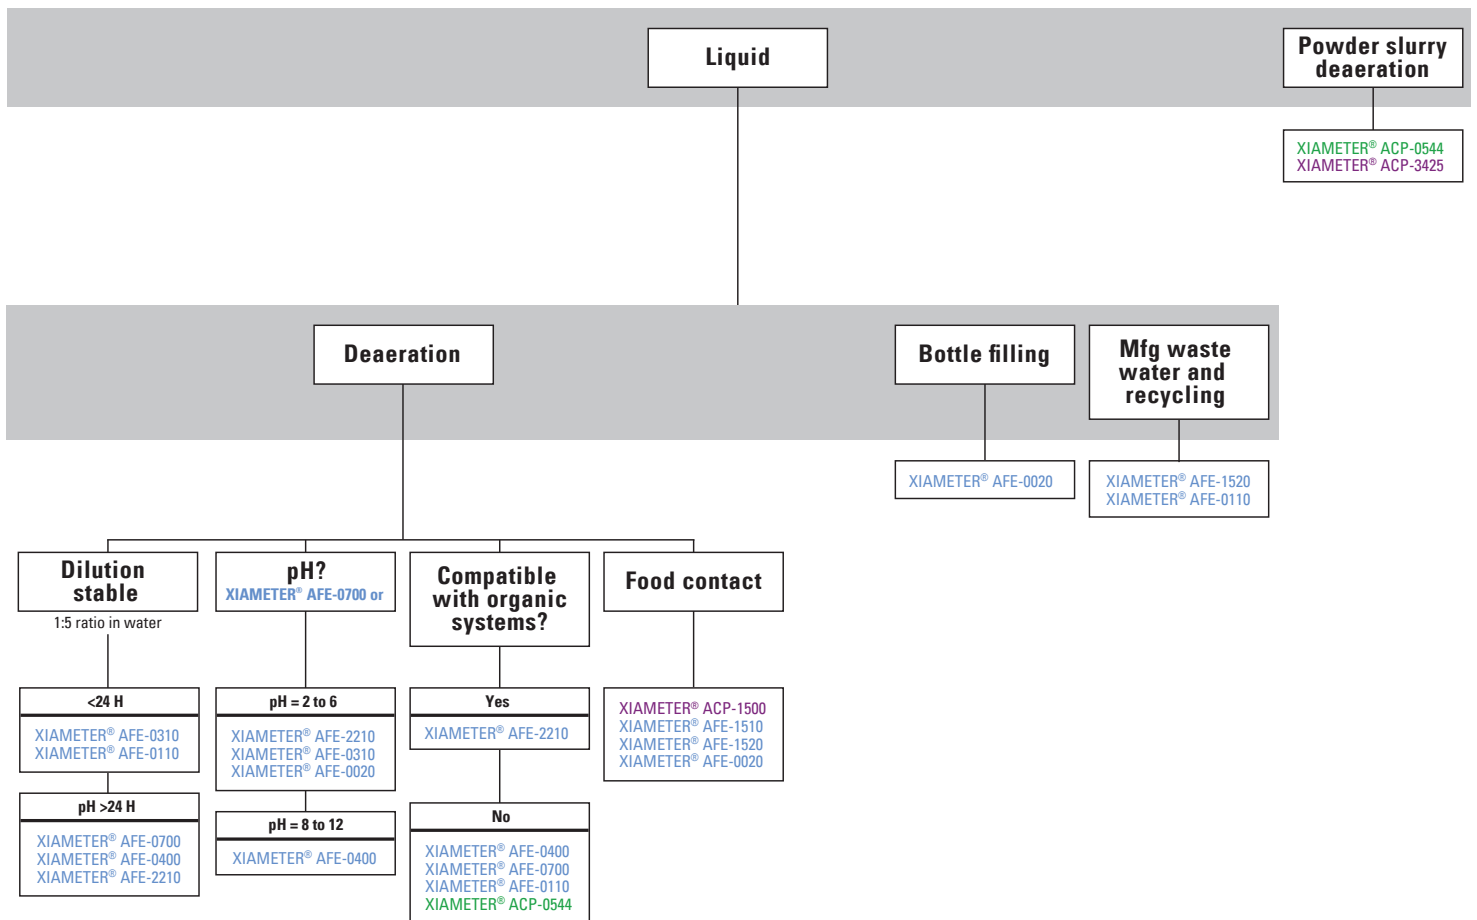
Liquid

Powder slurry deaeration

XIAMETER® ACP-0544
XIAMETER® ACP-3425

Deaeration

Bottle filling

Mfg waste water and recycling

XIAMETER® AFE-0020

XIAMETER® AFE-1520
XIAMETER® AFE-0110

Dilution stable
1:5 ratio in water

<24 H
XIAMETER® AFE-0310
XIAMETER® AFE-0110

pH >24 H
XIAMETER® AFE-0700
XIAMETER® AFE-0400
XIAMETER® AFE-2210

pH?
XIAMETER® AFE-0700 or

pH = 2 to 6
XIAMETER® AFE-2210
XIAMETER® AFE-0310
XIAMETER® AFE-0020

pH = 8 to 12
XIAMETER® AFE-0400

Compatible with organic systems?

Yes
XIAMETER® AFE-2210

No
XIAMETER® AFE-0400
XIAMETER® AFE-0700
XIAMETER® AFE-0110
XIAMETER® ACP-0544

Food contact

XIAMETER® ACP-1500
XIAMETER® AFE-1510
XIAMETER® AFE-1520
XIAMETER® AFE-0020